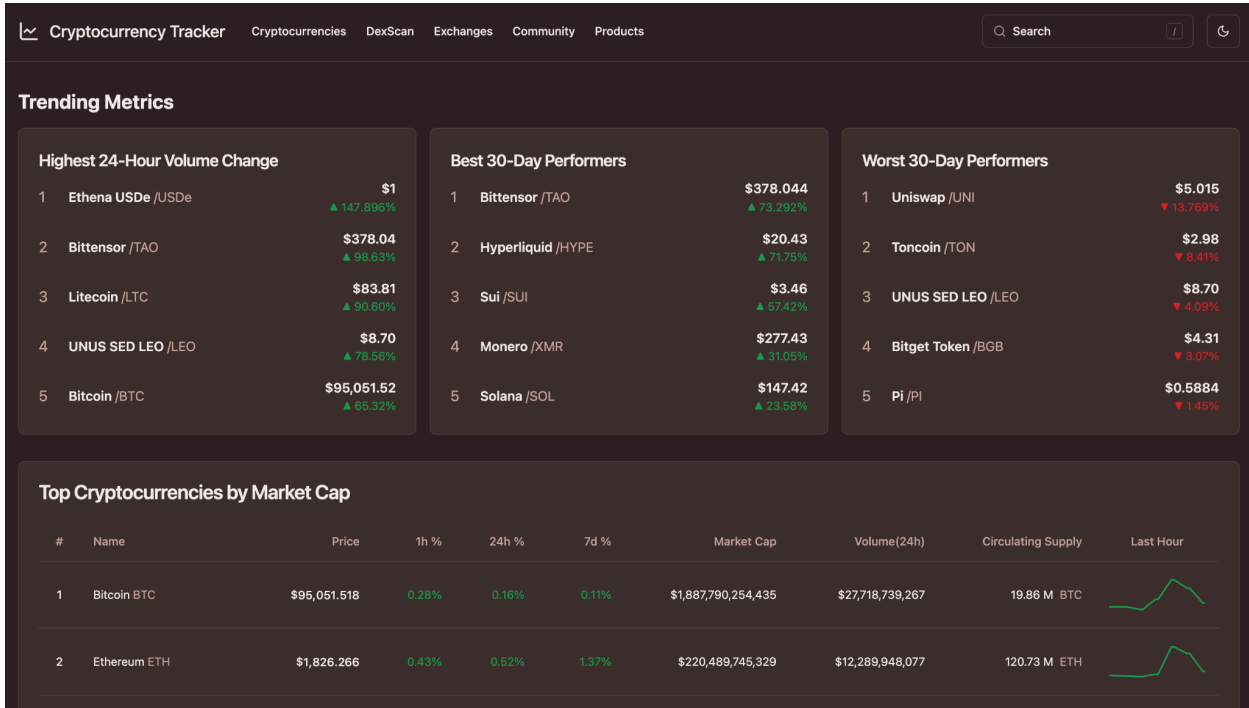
Cryptocurrency Tracker Cryptocurrencies DexScan Exchanges Community Products

Search /

Trending Metrics

Highest 24-Hour Volume Change

1 Ethena USDe /USDe $1 ▲ 147.896%

2 Bittensor /TAO $378.04 ▲ 98.63%

3 Litecoin /LTC $83.81 ▲ 90.60%

4 UNUS SED LEO /LEO $8.70 ▲ 78.56%

5 Bitcoin /BTC $95,051.52 ▲ 65.32%

Best 30-Day Performers

1 Bittensor /TAO $378.044 ▲ 73.292%

2 Hyperliquid /HYPE $20.43 ▲ 71.75%

3 Sui /SUI $3.46 ▲ 57.42%

4 Monero /XMR $277.43 ▲ 31.05%

5 Solana /SOL $147.42 ▲ 23.58%

Worst 30-Day Performers

1 Uniswap /UNI $5.015 ▼ 13.769%

2 Toncoin /TON $2.98 ▼ 8.41%

3 UNUS SED LEO /LEO $8.70 ▼ 4.09%

4 Bitget Token /BGB $4.31 ▼ 3.07%

5 Pi /PI $0.5884 ▼ 1.45%

Top Cryptocurrencies by Market Cap

| # | Name | Price | 1h % | 24h % | 7d % | Market Cap | Volume(24h) | Circulating Supply | Last Hour |
|---|---|---|---|---|---|---|---|---|---|
| 1 | Bitcoin BTC | $95,051.518 | 0.28% | 0.16% | 0.11% | $1,887,790,254,435 | $27,718,739,267 | 19.86 M BTC | |
| 2 | Ethereum ETH | $1,826.266 | 0.43% | 0.52% | 1.37% | $220,489,745,329 | $12,289,948,077 | 120.73 M ETH | |